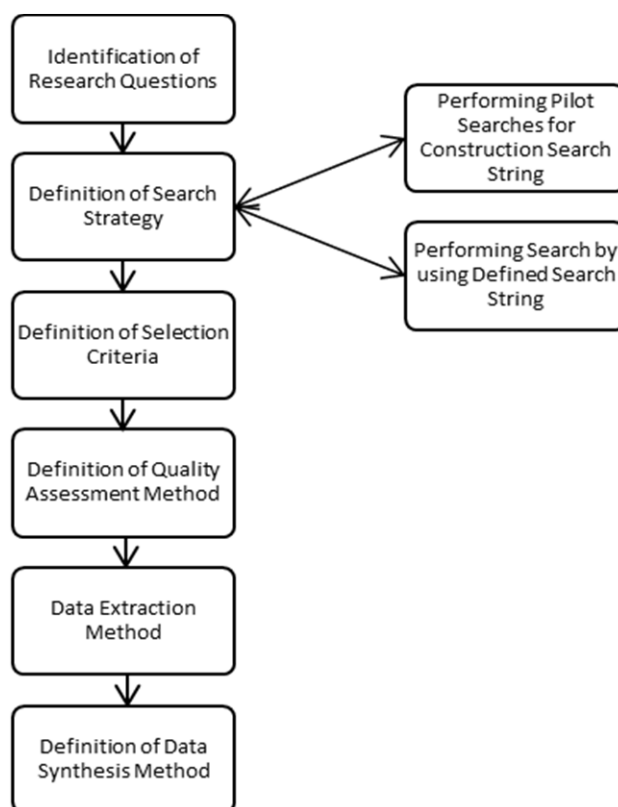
Identification of Research Questions

Definition of Search Strategy

Performing Pilot Searches for Construction Search String

Performing Search by using Defined Search String

Definition of Selection Criteria

Definition of Quality Assessment Method

Data Extraction Method

Definition of Data Synthesis Method